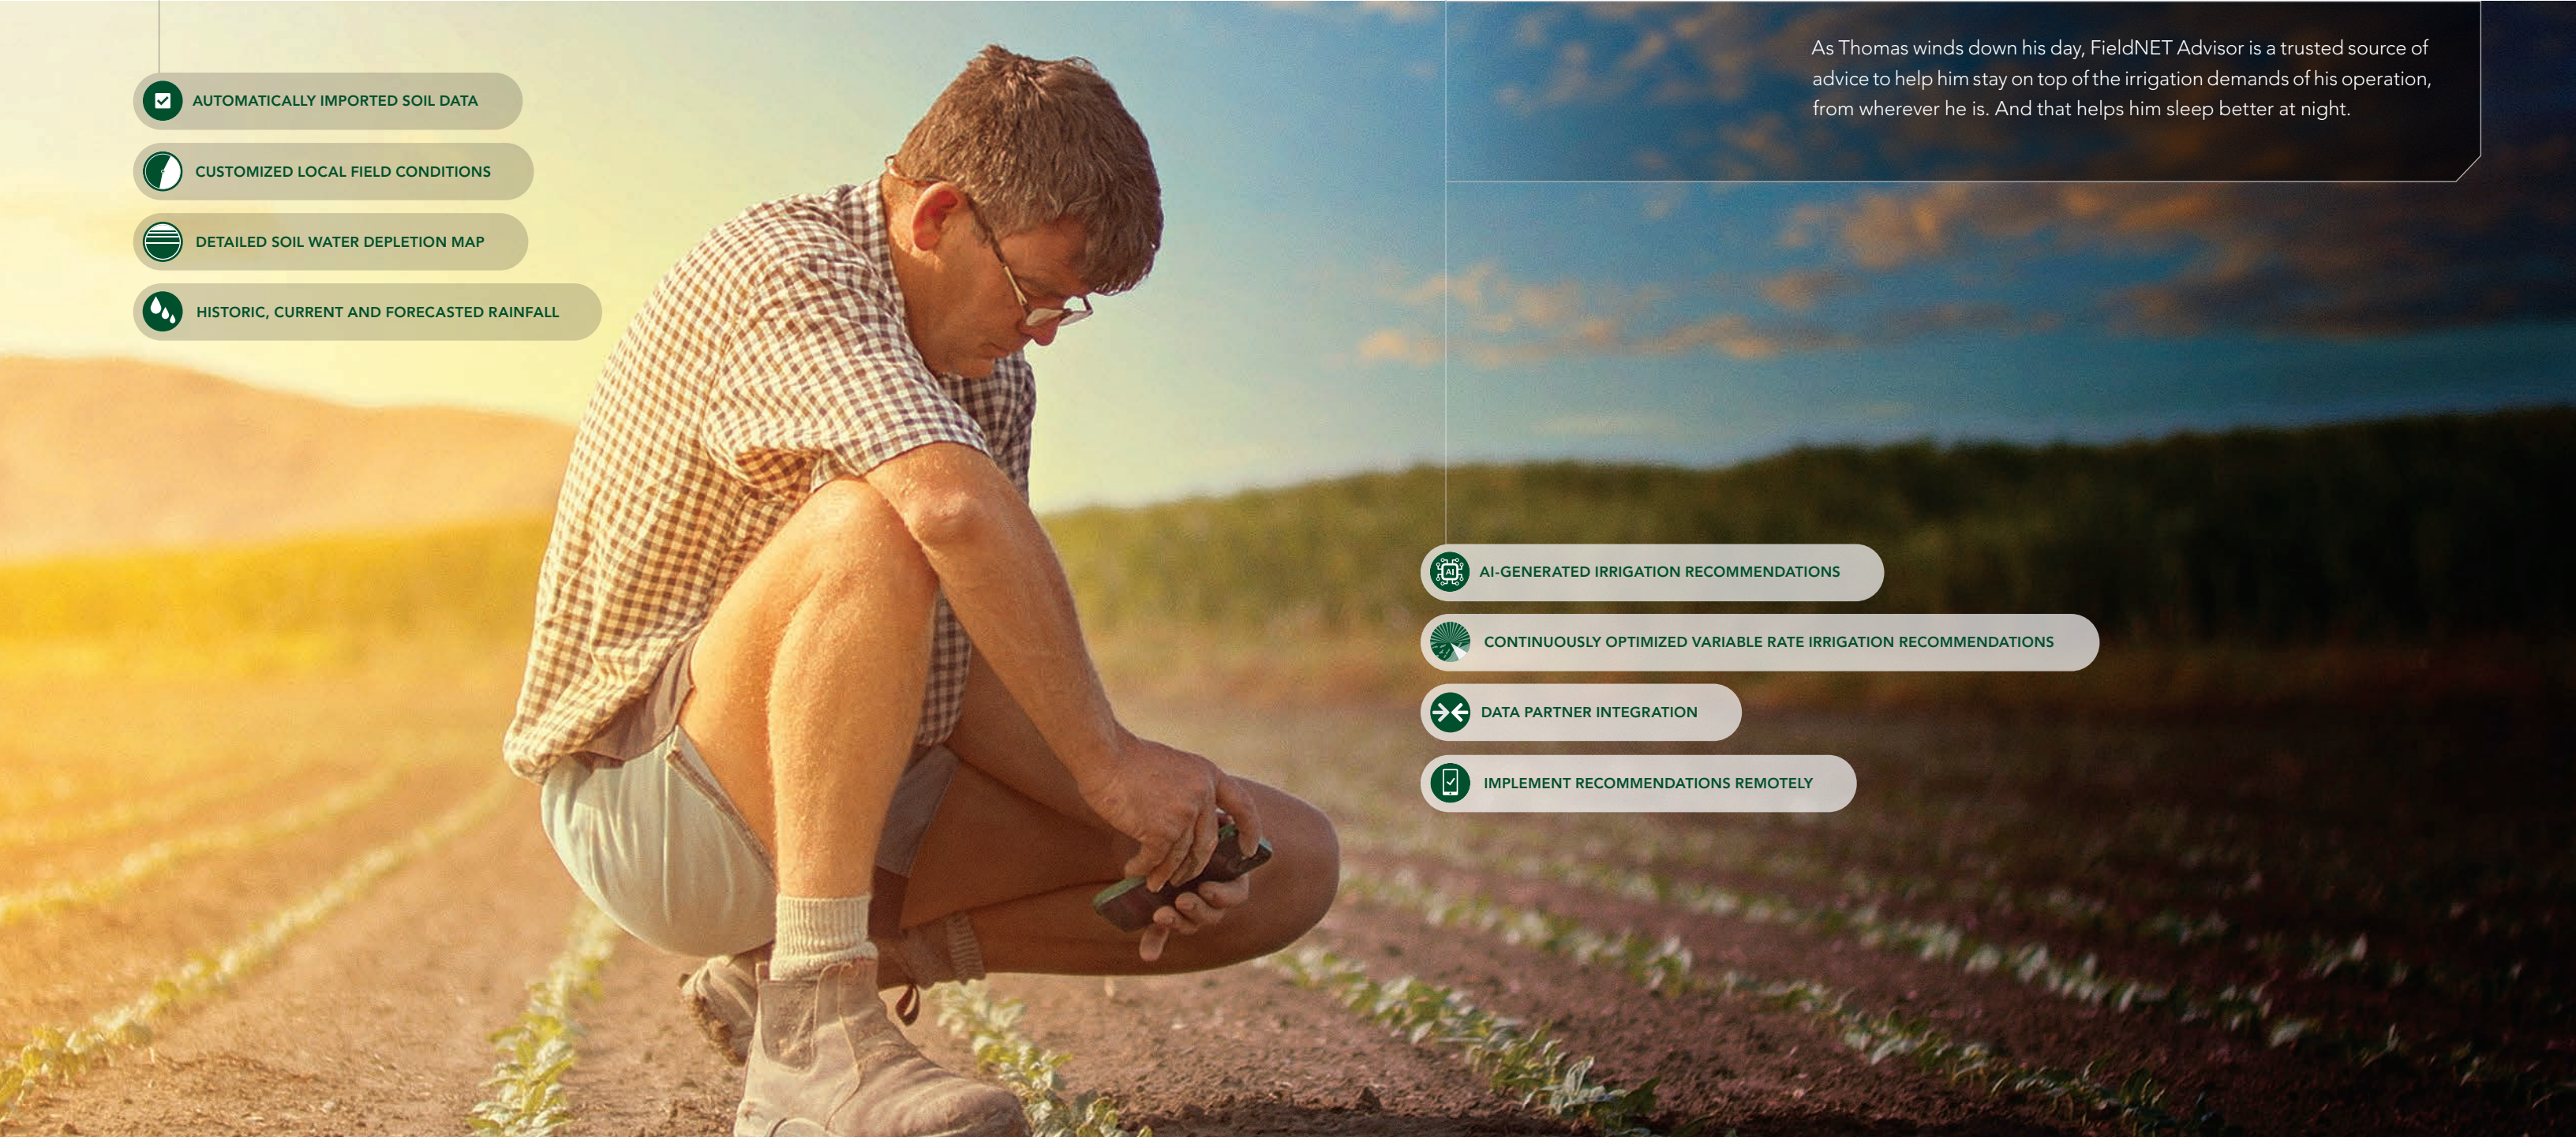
AUTOMATICALLY IMPORTED SOIL DATA

CUSTOMIZED LOCAL FIELD CONDITIONS

DETAILED SOIL WATER DEPLETION MAP

HISTORIC, CURRENT AND FORECASTED RAINFALL

As Thomas winds down his day, FieldNET Advisor is a trusted source of advice to help him stay on top of the irrigation demands of his operation, from wherever he is. And that helps him sleep better at night.

AI-GENERATED IRRIGATION RECOMMENDATIONS

CONTINUOUSLY OPTIMIZED VARIABLE RATE IRRIGATION RECOMMENDATIONS

DATA PARTNER INTEGRATION

IMPLEMENT RECOMMENDATIONS REMOTELY